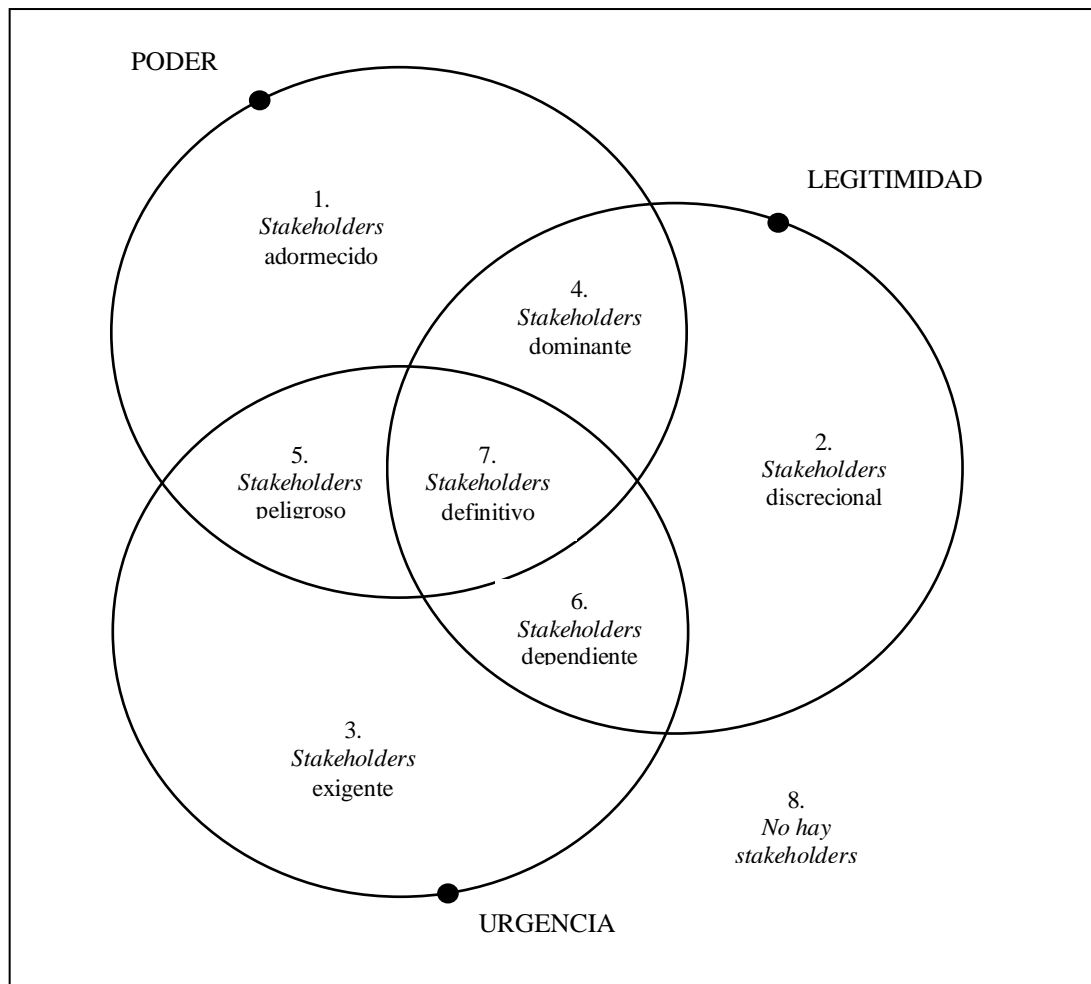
PODER

LEGITIMIDAD

1. Stakeholders adormecido

4. Stakeholders dominante

2. Stakeholders discrecional

5. Stakeholders peligroso

7. Stakeholders definitivo

6. Stakeholders dependiente

3. Stakeholders exigente

8. No hay stakeholders

URGENCIA